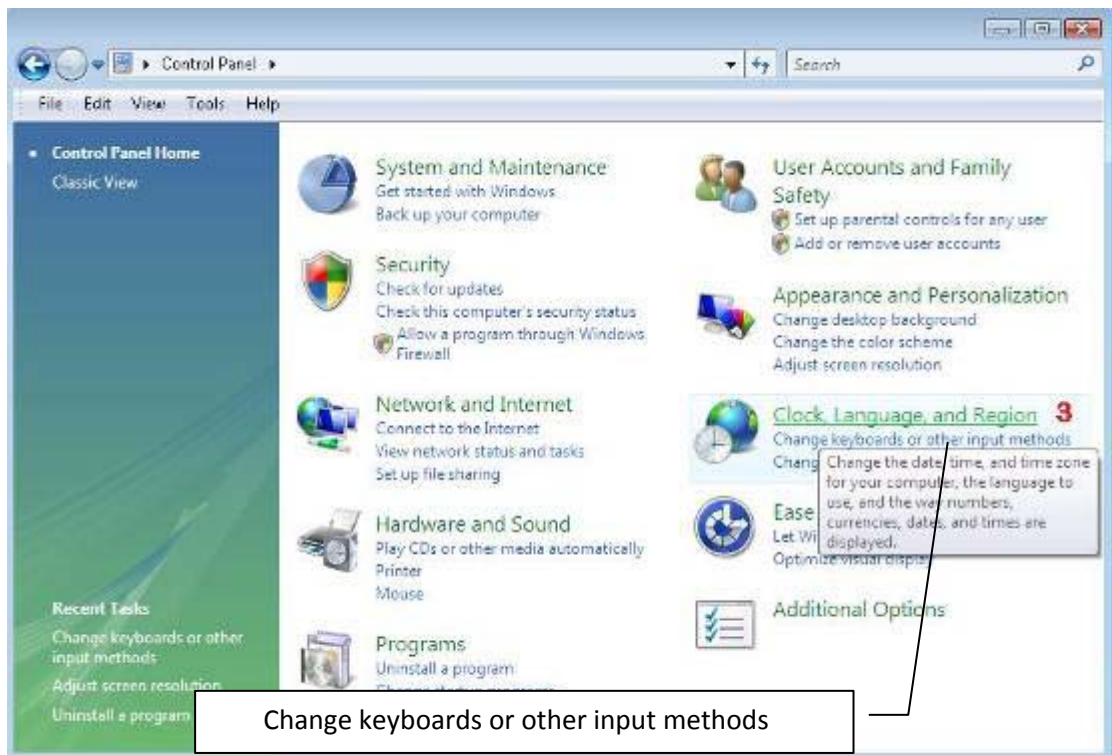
Control Panel

Search

File Edit View Tools Help

Control Panel Home
Classic View

System and Maintenance
Get started with Windows
Back up your computer

Security
Check for updates
Check this computer's security status
Allow a program through Windows Firewall

Network and Internet
Connect to the Internet
View network status and tasks
Set up file sharing

Hardware and Sound
Play CDs or other media automatically
Printer
Mouse

Programs
Uninstall a program
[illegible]

User Accounts and Family Safety
Set up parental controls for any user
Add or remove user accounts

Appearance and Personalization
Change desktop background
Change the color scheme
Adjust screen resolution

Clock, Language, and Region 3
Change keyboards or other input methods
Chang

Change the date, time, and time zone for your computer, the language to use, and the way numbers, currencies, dates, and times are displayed.

Ease
Let Wi
Optimize visual displa

Additional Options

Recent Tasks
Change keyboards or other input methods
Adjust screen resolution
Uninstall a program

Change keyboards or other input methods